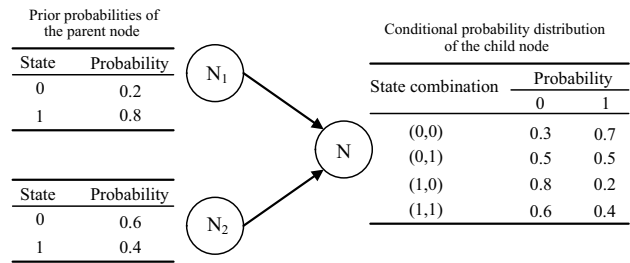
Prior probabilities of the parent node

| State | Probability |
|---|---|
| 0 | 0.2 |
| 1 | 0.8 |

| State | Probability |
|---|---|
| 0 | 0.6 |
| 1 | 0.4 |

$N_1$

$N_2$

N

Conditional probability distribution of the child node

| State combination | Probability 0 | Probability 1 |
|---|---|---|
| (0,0) | 0.3 | 0.7 |
| (0,1) | 0.5 | 0.5 |
| (1,0) | 0.8 | 0.2 |
| (1,1) | 0.6 | 0.4 |